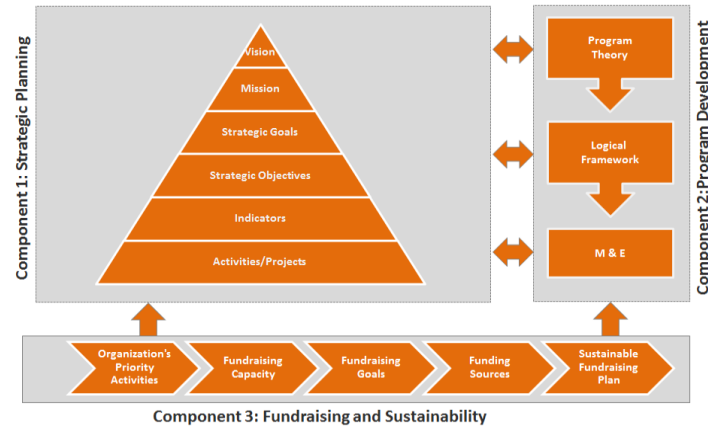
Component 1: Strategic Planning

Vision

Mission

Strategic Goals

Strategic Objectives

Indicators

Activities/Projects

Component 2:Program Development

Program Theory

Logical Framework

M & E

Organization's Priority Activities

Fundraising Capacity

Fundraising Goals

Funding Sources

Sustainable Fundraising Plan

Component 3: Fundraising and Sustainability